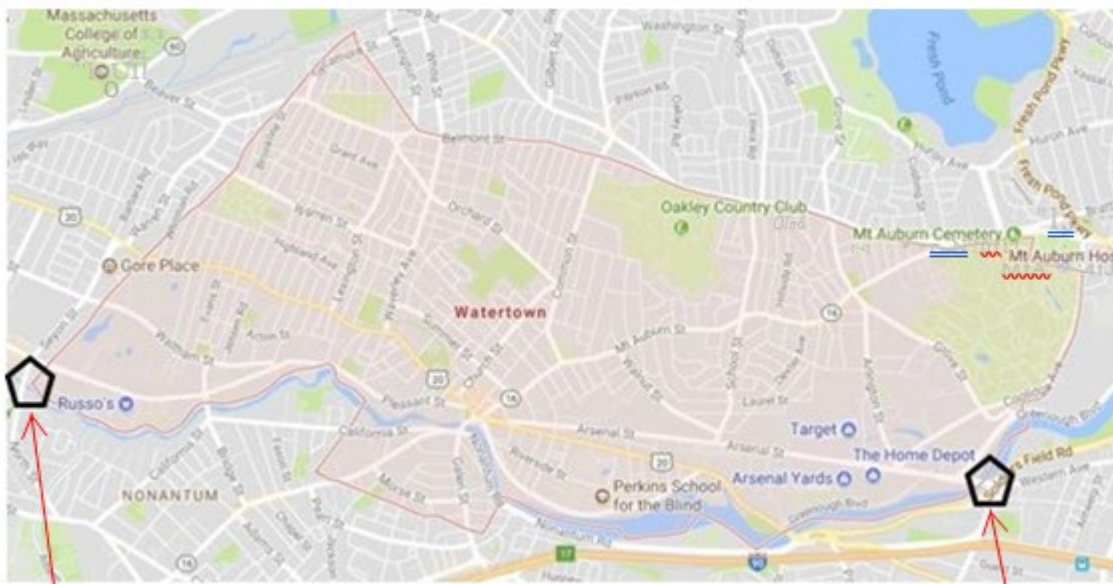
Massachusetts College of Agriculture

Washington St

Fresh Pond

Fresh Pond Pkwy

Huron Ave

Belmont St

Grant Ave

Warren St

Orchard St

Highland Ave

Oakley Country Club

Mt Auburn Cemetery

Mt Auburn Hos

Gore Place

Watertown

Arlington St

Summer St

Waltham St

Mt Auburn St

Arsenal St

Pleasant St

California St

Russo's

Target

The Home Depot

Arsenal Yards

Perkins School for the Blind

Riverside St

NONANTUM

Western Ave

Greenough Blvd

Soldiers Field Rd

Bridge St

Galen St

20

16

90